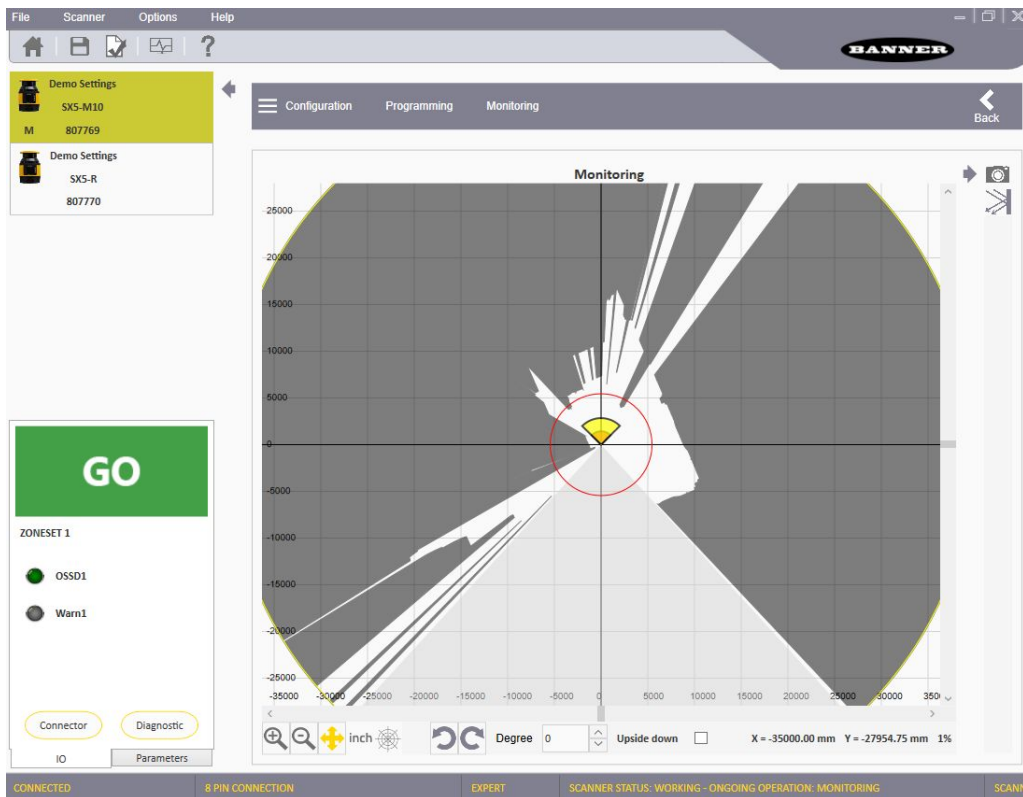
File Scanner Options Help

BANNER

Demo Settings
SX5-M10
M 807769

Demo Settings
SX5-R
807770

Configuration Programming Monitoring

Back

Monitoring

25000
20000
15000
10000
5000
0
-5000
-10000
-15000
-20000
-25000

-35000 -30000 -25000 -20000 -15000 -10000 -5000 0 5000 10000 15000 20000 25000 30000 350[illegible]

GO

ZONESET 1

OSSD1

Warn1

Connector Diagnostic

IO Parameters

inch

Degree 0

Upside down

X = -35000.00 mm Y = -27954.75 mm 1%

CONNECTED 8 PIN CONNECTION EXPERT SCANNER STATUS: WORKING - ONGOING OPERATION: MONITORING SCANN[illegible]